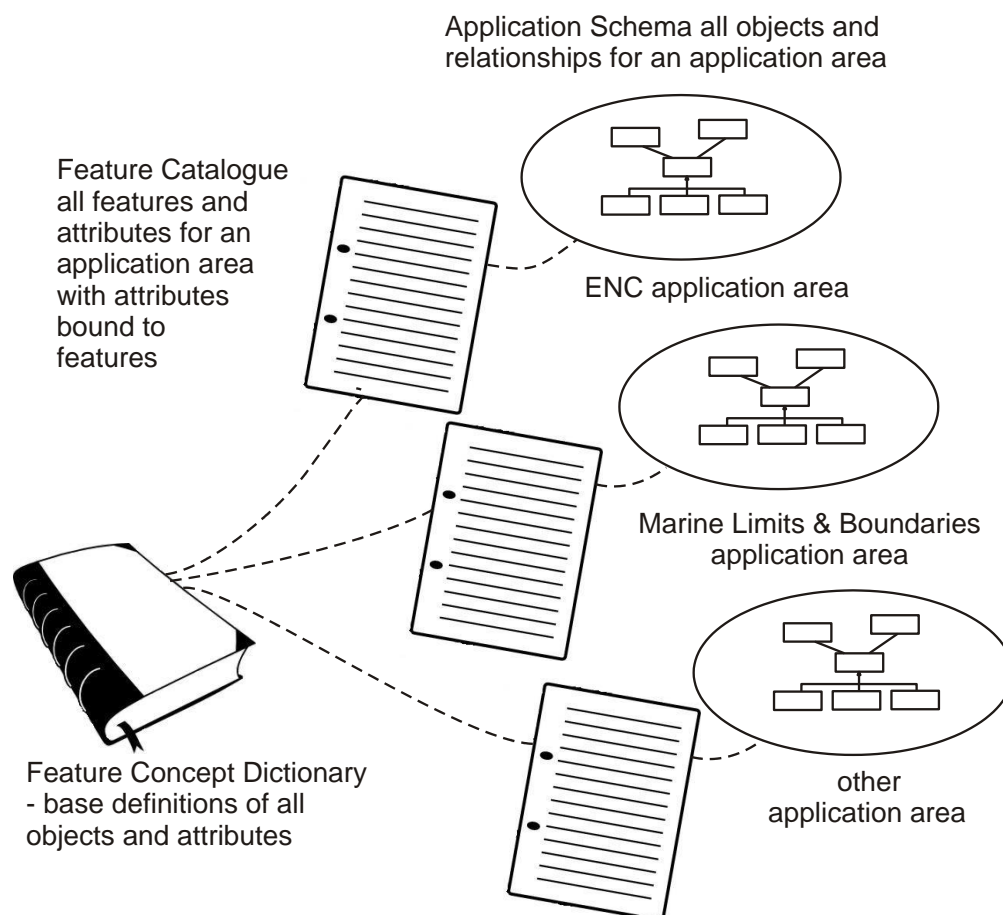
Application Schema all objects and relationships for an application area

Feature Catalogue all features and attributes for an application area with attributes bound to features

ENC application area

Marine Limits & Boundaries application area

Feature Concept Dictionary - base definitions of all objects and attributes

other application area